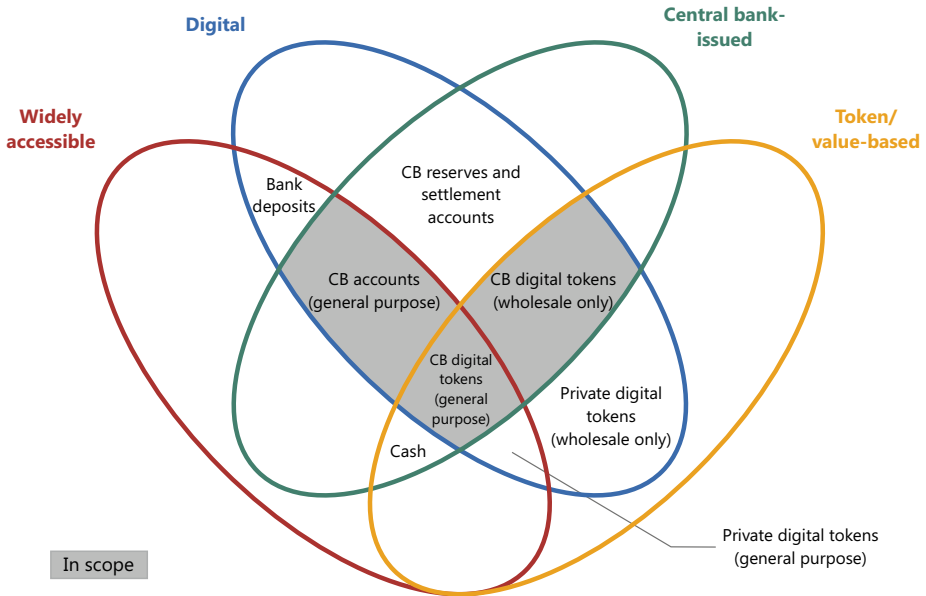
Digital

Central bank-issued

Widely accessible

Token/ value-based

Bank deposits

CB reserves and settlement accounts

CB accounts (general purpose)

CB digital tokens (wholesale only)

CB digital tokens (general purpose)

Private digital tokens (wholesale only)

Cash

Private digital tokens (general purpose)

In scope